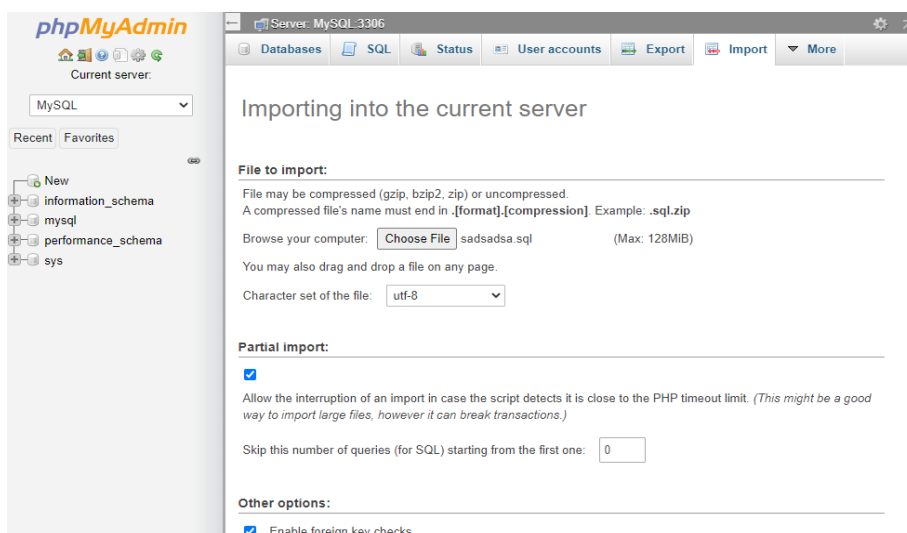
phpMyAdmin

Current server:

MySQL

Recent Favorites

New
information_schema
mysql
performance_schema
sys

Server: MySQL:3306

Databases SQL Status User accounts Export Import More

Importing into the current server

File to import:

File may be compressed (gzip, bzip2, zip) or uncompressed.
A compressed file's name must end in .[format].[compression]. Example: .sql.zip

Browse your computer: Choose File sadsadsa.sql (Max: 128MiB)

You may also drag and drop a file on any page.

Character set of the file: utf-8

Partial import:

Allow the interruption of an import in case the script detects it is close to the PHP timeout limit. (This might be a good way to import large files, however it can break transactions.)

Skip this number of queries (for SQL) starting from the first one: 0

Other options:

Enable foreign key checks